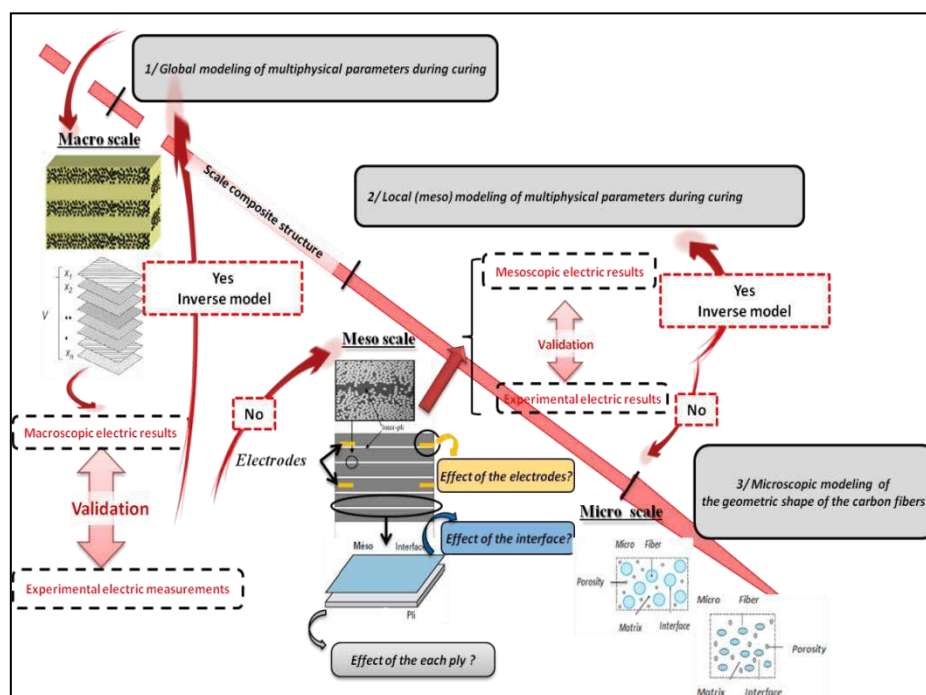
1/ Global modeling of multiphysical parameters during curing

Macro scale

$x_1$
$x_2$
$V$
$x_n$

Yes
Inverse model

Scale composite structure

2/ Local (meso) modeling of multiphysical parameters during curing

Mesoscopic electric results

Yes
Inverse model

Validation

Experimental electric results

No

Meso scale

inter-pli

No

Macroscopic electric results

Validation

Experimental electric measurements

Electrodes

Effect of the electrodes?

Meso

Interface

Effect of the interface?

Pli

Effect of the each ply ?

3/ Microscopic modeling of the geometric shape of the carbon fibers

Micro scale

Micro

Fiber

Porosity

Matrix

Interface

Micro

Fiber

Porosity

Matrix

Interface